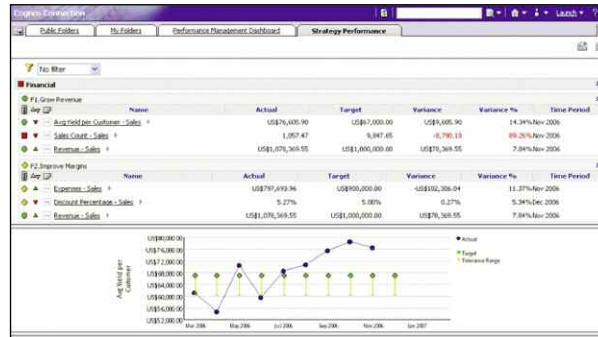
Cognos Connection

Launch

Public Folders | My Folders | Performance Management Dashboard | Strategy Performance

No filter

Financial

P1 Grow Revenue

| Name | Actual | Target | Variance | Variance % | Time Period |
|---|---|---|---|---|---|
| Avg Yield per Customer - Sales | US$76,605.90 | US$67,000.00 | US$9,605.90 | 14.34% | Nov 2006 |
| Sales Count - Sales | 1,057.47 | 9,847.65 | -8,790.18 | 89.26% | Nov 2006 |
| Revenue - Sales | US$1,078,569.55 | US$1,000,000.00 | US$78,569.55 | 7.84% | Nov 2006 |

P2 Improve Margins

| Name | Actual | Target | Variance | Variance % | Time Period |
|---|---|---|---|---|---|
| Expenses - Sales | US$797,693.96 | US$900,000.00 | -US$102,306.04 | 11.37% | Nov 2006 |
| Discount Percentage - Sales | 5.27% | 5.00% | 0.27% | 5.34% | Dec 2006 |
| Revenue - Sales | US$1,078,569.55 | US$1,000,000.00 | US$78,569.55 | 7.84% | Nov 2006 |

US$80,000.00
US$76,000.00
US$72,000.00
US$68,000.00
US$64,000.00
US$60,000.00
US$56,000.00
US$52,000.00

Avg Yield per Customer

Mar 2006 May 2006 Jul 2006 Sep 2006 Nov 2006 Jan 2007

Actual
Target
Tolerance Range